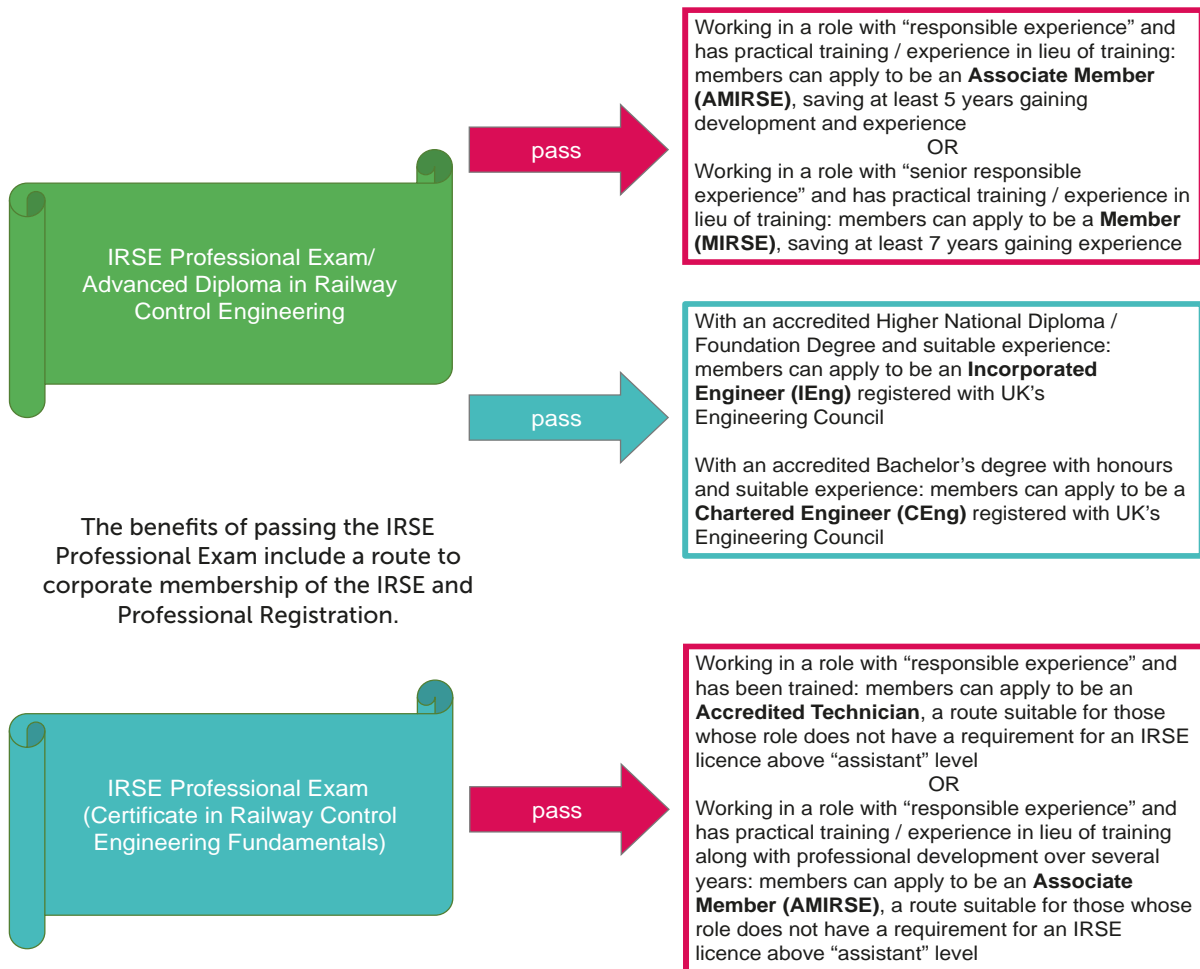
IRSE Professional Exam/ Advanced Diploma in Railway Control Engineering

pass

Working in a role with “responsible experience” and has practical training / experience in lieu of training: members can apply to be an **Associate Member (AMIRSE)**, saving at least 5 years gaining development and experience

OR

Working in a role with “senior responsible experience” and has practical training / experience in lieu of training: members can apply to be a **Member (MIRSE)**, saving at least 7 years gaining experience

pass

With an accredited Higher National Diploma / Foundation Degree and suitable experience: members can apply to be an **Incorporated Engineer (IEng)** registered with UK’s Engineering Council

With an accredited Bachelor’s degree with honours and suitable experience: members can apply to be a **Chartered Engineer (CEng)** registered with UK’s Engineering Council

The benefits of passing the IRSE Professional Exam include a route to corporate membership of the IRSE and Professional Registration.

IRSE Professional Exam (Certificate in Railway Control Engineering Fundamentals)

pass

Working in a role with “responsible experience” and has been trained: members can apply to be an **Accredited Technician**, a route suitable for those whose role does not have a requirement for an IRSE licence above “assistant” level

OR

Working in a role with “responsible experience” and has practical training / experience in lieu of training along with professional development over several years: members can apply to be an **Associate Member (AMIRSE)**, a route suitable for those whose role does not have a requirement for an IRSE licence above “assistant” level